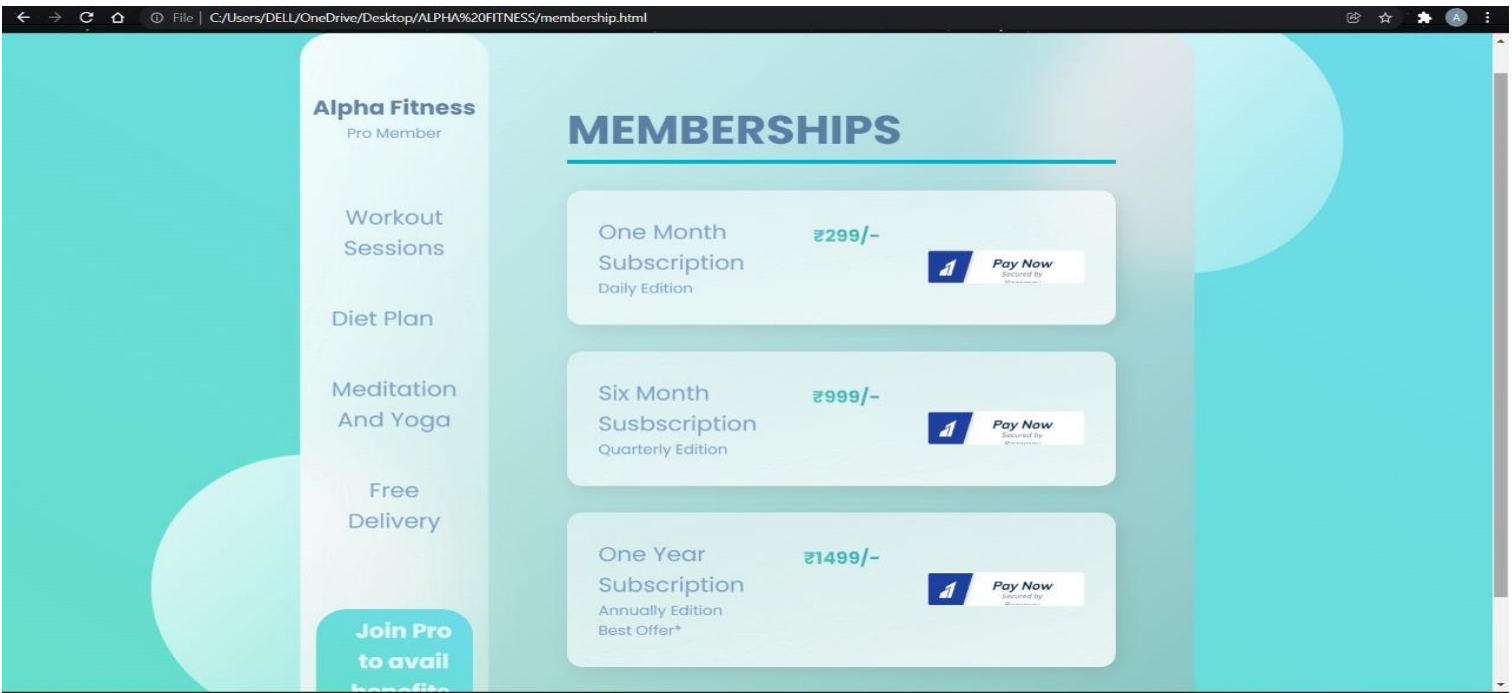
File | C:/Users/DELL/OneDrive/Desktop/ALPHA%20FITNESS/membership.html

Alpha Fitness
Pro Member

Workout Sessions

Diet Plan

Meditation And Yoga

Free Delivery

Join Pro to avail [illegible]

MEMBERSHIPS

One Month Subscription
Daily Edition
₹299/-
Pay Now
Secured by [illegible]

Six Month Susbscription
Quarterly Edition
₹999/-
Pay Now
Secured by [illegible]

One Year Subscription
Annually Edition
Best Offer*
₹1499/-
Pay Now
Secured by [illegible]